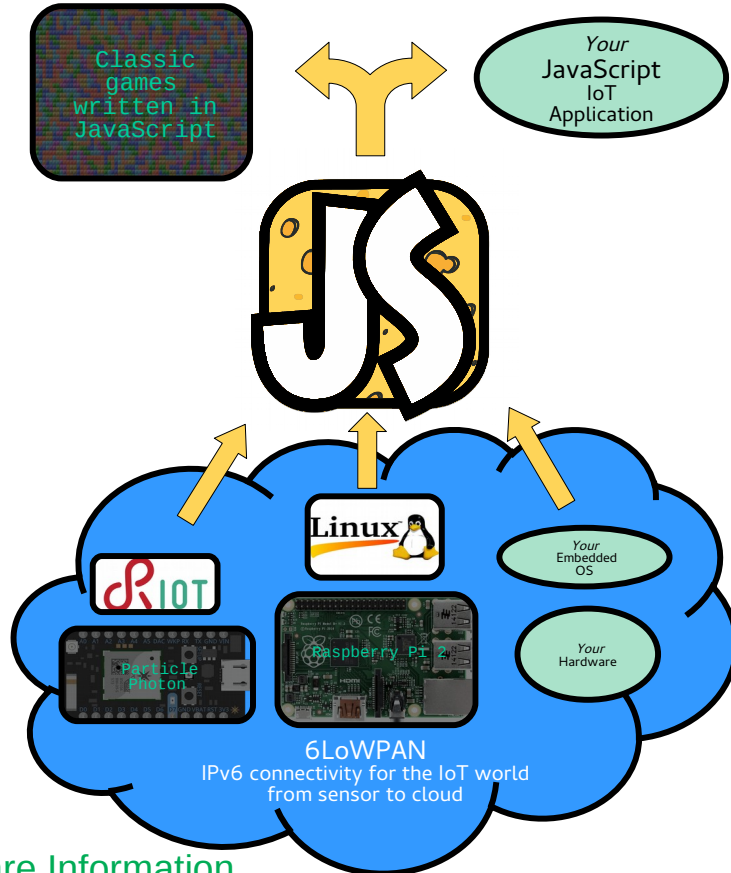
Classic games written in JavaScript

*Your* JavaScript IoT Application

JS

Linux

RIOT

*Your* Embedded OS

Particle Photon

Raspberry Pi 2

*Your* Hardware

6LoWPAN
IPv6 connectivity for the IoT world from sensor to cloud

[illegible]re Information